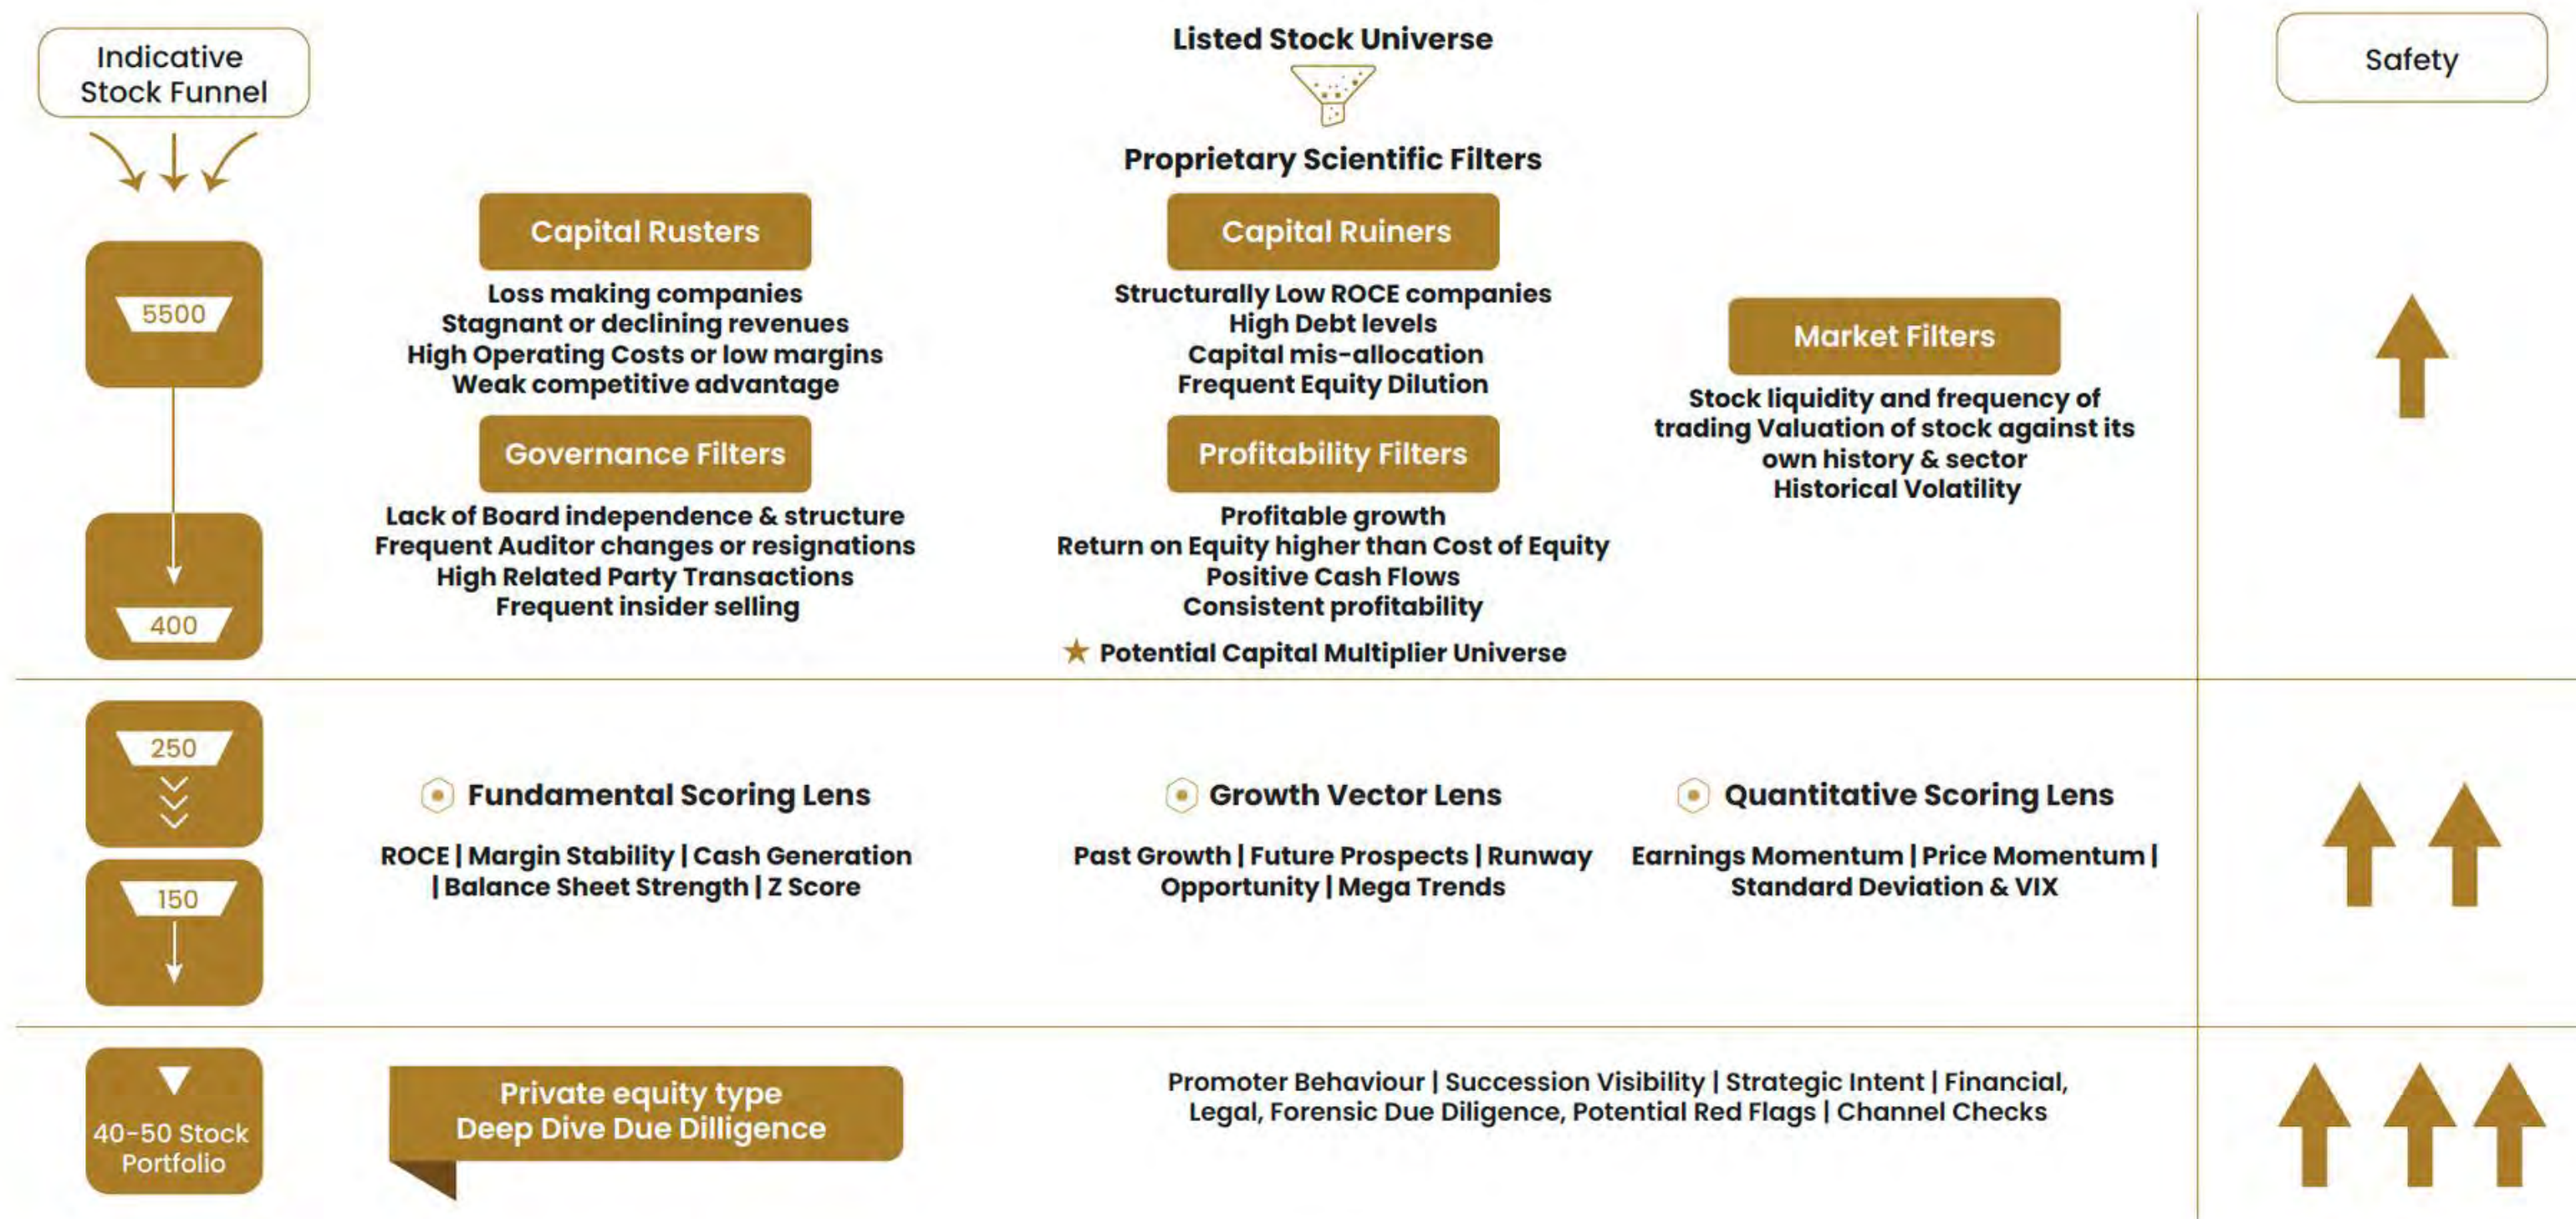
Indicative Stock Funnel

Listed Stock Universe

Proprietary Scientific Filters

Safety

5500

400

Capital Rusters

Loss making companies
Stagnant or declining revenues
High Operating Costs or low margins
Weak competitive advantage

Governance Filters

Lack of Board independence & structure
Frequent Auditor changes or resignations
High Related Party Transactions
Frequent insider selling

Capital Ruiners

Structurally Low ROCE companies
High Debt levels
Capital mis-allocation
Frequent Equity Dilution

Profitability Filters

Profitable growth
Return on Equity higher than Cost of Equity
Positive Cash Flows
Consistent profitability

Potential Capital Multiplier Universe

Market Filters

Stock liquidity and frequency of trading Valuation of stock against its own history & sector
Historical Volatility

250

150

Fundamental Scoring Lens

ROCE | Margin Stability | Cash Generation | Balance Sheet Strength | Z Score

Growth Vector Lens

Past Growth | Future Prospects | Runway Opportunity | Mega Trends

Quantitative Scoring Lens

Earnings Momentum | Price Momentum | Standard Deviation & VIX

40-50 Stock Portfolio

Private equity type
Deep Dive Due Dilligence

Promoter Behaviour | Succession Visibility | Strategic Intent | Financial, Legal, Forensic Due Diligence, Potential Red Flags | Channel Checks